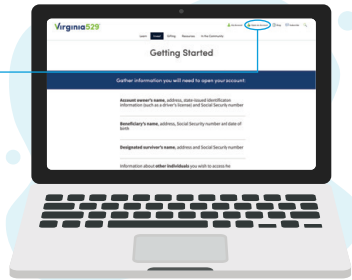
Virginia529

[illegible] Open an Account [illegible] Shop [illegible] Espanol

Learn Save Gifting Resources In the Community

Getting Started

Gather information you will need to open your account:

Account owner's name, address, state-issued identification information (such as a driver's license) and Social Security number

Beneficiary's name, address, Social Security number and date of birth

Designated survivor's name, address and Social Security number

Information about other individuals you wish to access the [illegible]